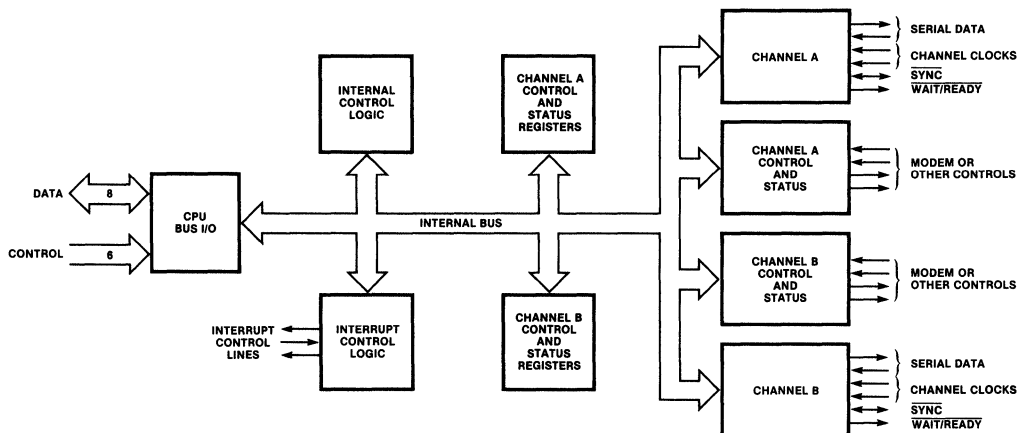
DATA
8
CONTROL
6
CPU
BUS I/O
INTERNAL
CONTROL
LOGIC
CHANNEL A
CONTROL
AND
STATUS
REGISTERS
INTERNAL BUS
INTERRUPT
CONTROL
LINES
INTERRUPT
CONTROL
LOGIC
CHANNEL B
CONTROL
AND
STATUS
REGISTERS
CHANNEL A
SERIAL DATA
CHANNEL CLOCKS
$\overline{\text{SYNC}}$
$\overline{\text{WAIT/READY}}$
CHANNEL A
CONTROL
AND
STATUS
MODEM OR
OTHER CONTROLS
CHANNEL B
CONTROL
AND
STATUS
MODEM OR
OTHER CONTROLS
CHANNEL B
SERIAL DATA
CHANNEL CLOCKS
$\overline{\text{SYNC}}$
$\overline{\text{WAIT/READY}}$